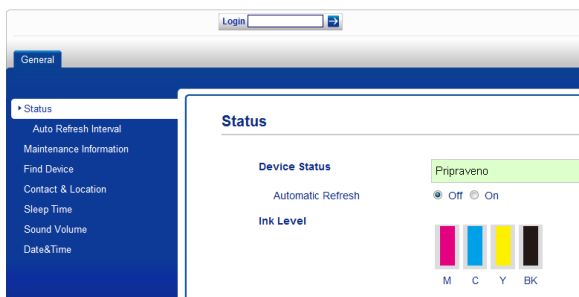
Login

General

Status
Auto Refresh Interval
Maintenance Information
Find Device
Contact & Location
Sleep Time
Sound Volume
Date&Time

Status

Device Status
Pripraveno
Automatic Refresh
Off On
Ink Level
M C Y BK